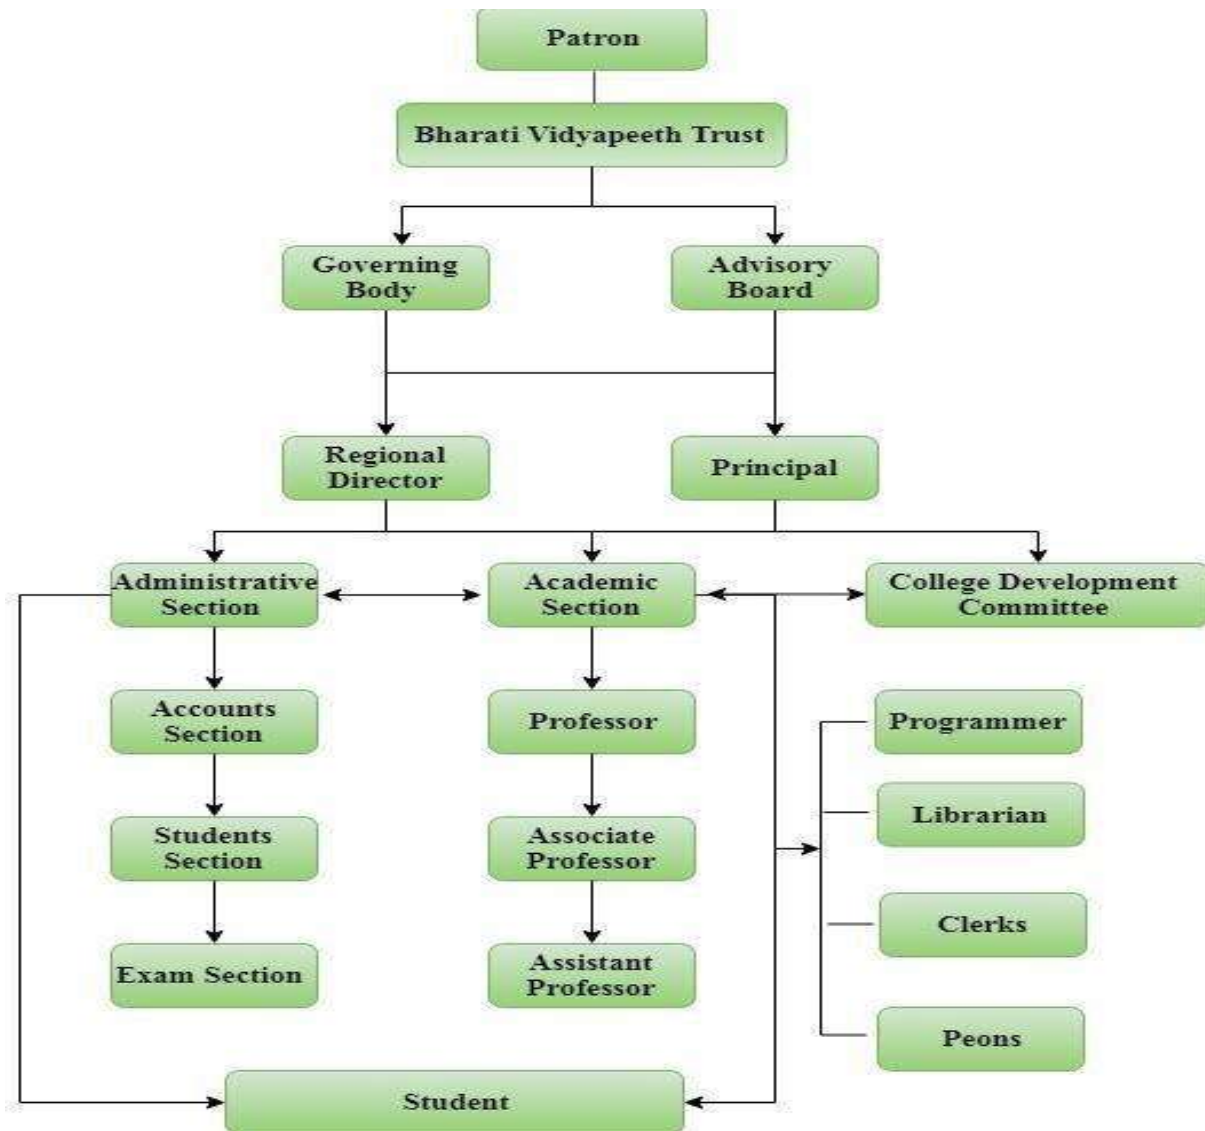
Patron

Bharati Vidyapeeth Trust

Governing Body

Advisory Board

Regional Director

Principal

Administrative Section

Academic Section

College Development Committee

Accounts Section

Professor

Programmer

Students Section

Librarian

Associate Professor

Clerks

Exam Section

Assistant Professor

Peons

Student